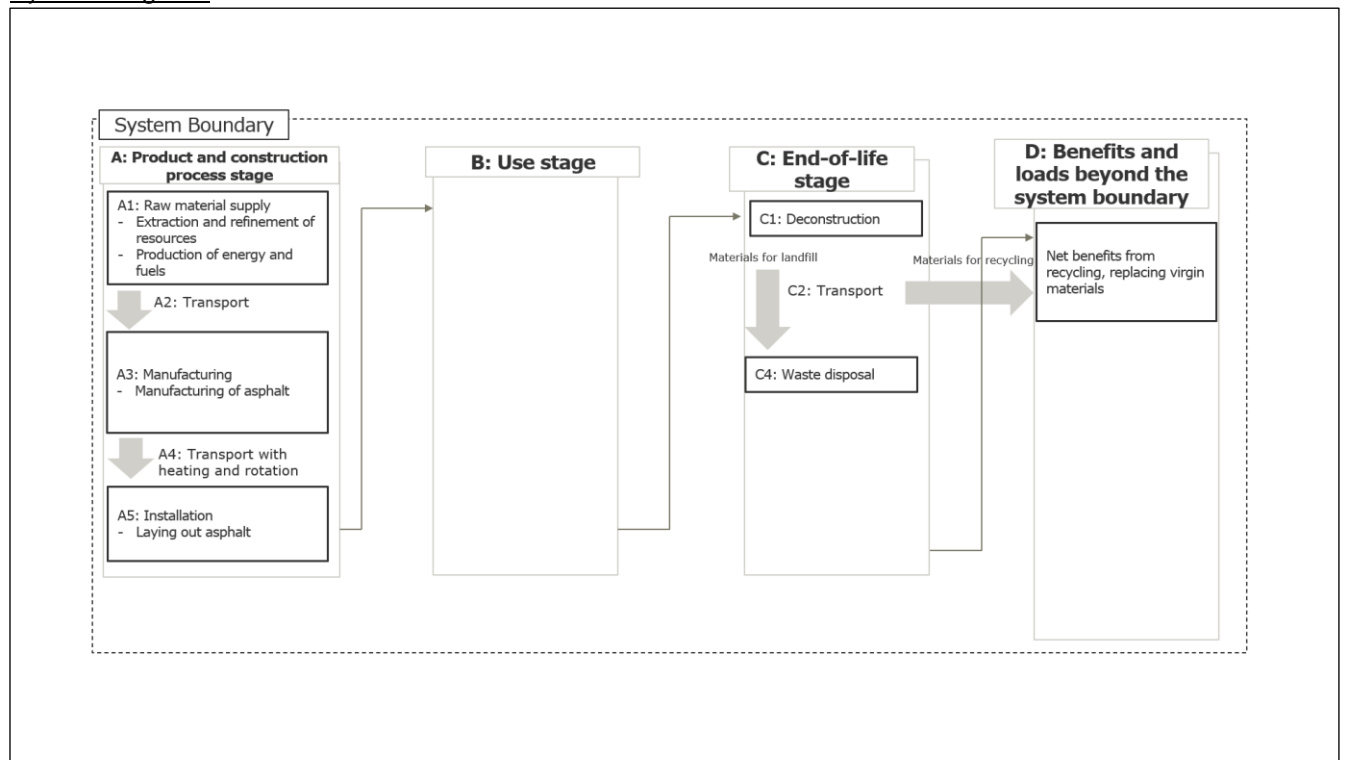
System Boundary

A: Product and construction process stage

A1: Raw material supply
- Extraction and refinement of resources
- Production of energy and fuels

A2: Transport

A3: Manufacturing
- Manufacturing of asphalt

A4: Transport with heating and rotation

A5: Installation
- Laying out asphalt

B: Use stage

C: End-of-life stage

C1: Deconstruction

Materials for landfill

C2: Transport

C4: Waste disposal

Materials for recycling

D: Benefits and loads beyond the system boundary

Net benefits from recycling, replacing virgin materials